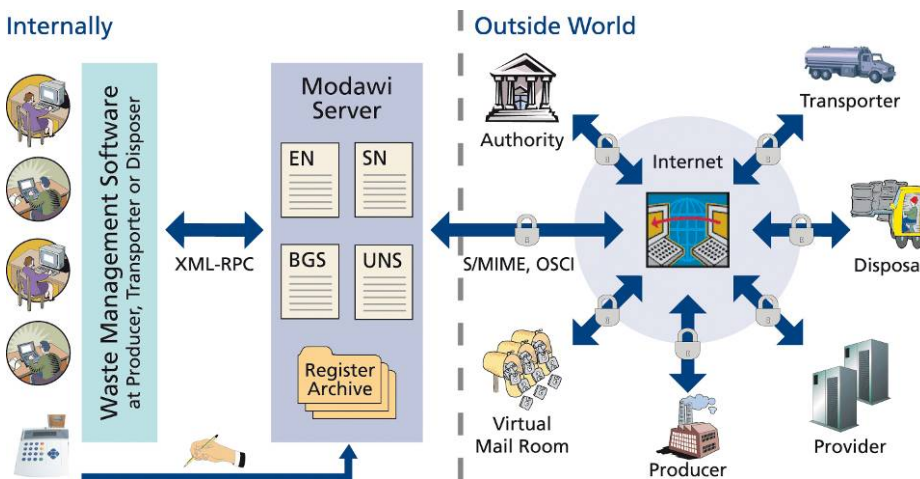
Internally

Waste Management Software
at Producer, Transporter or Disposer

XML-RPC

Modawi Server

EN

SN

BGS

UNS

Register Archive

Outside World

Authority

Transporter

Internet

S/MIME, OSCI

Disposa

Virtual Mail Room

Producer

Provider